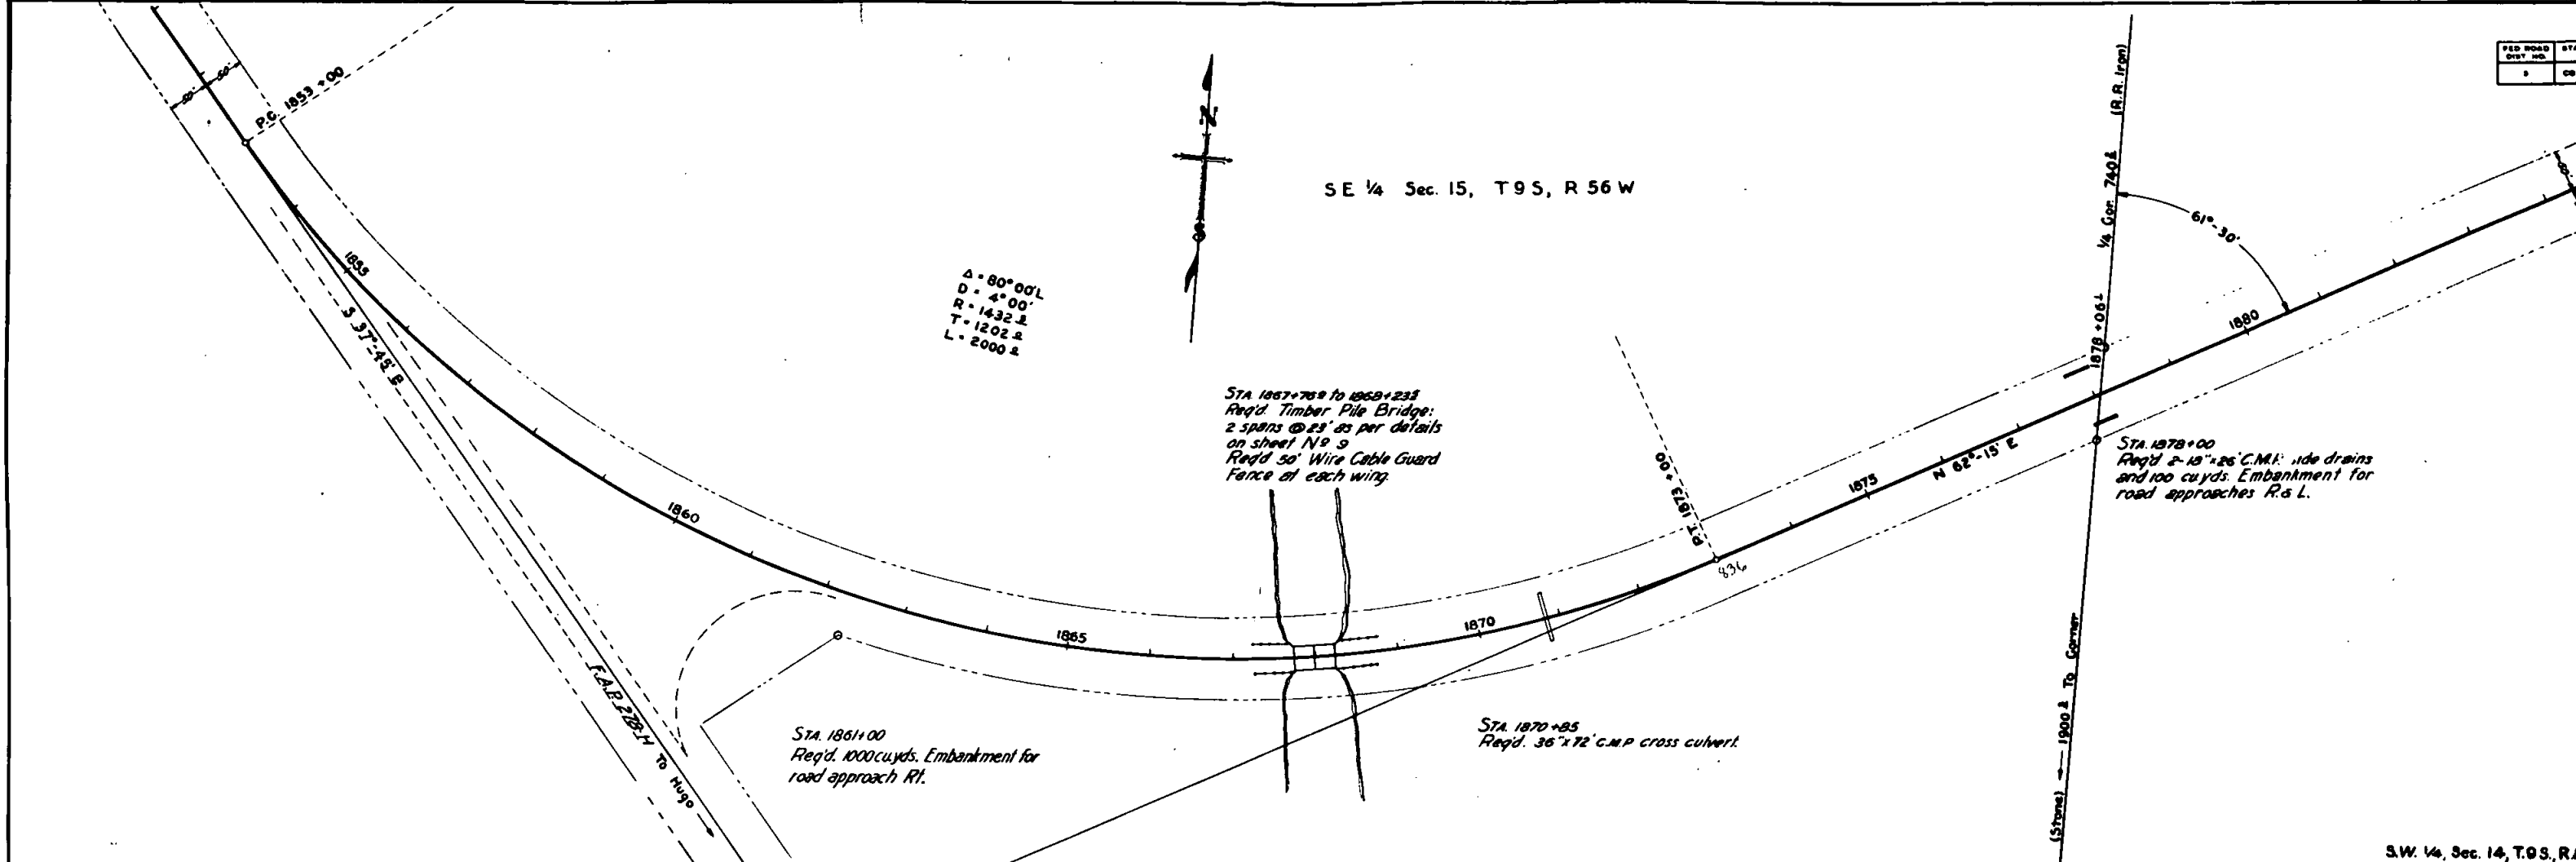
P.C. 1853+00

60' 60'

1855

S 37°-45' E

SE ¼ Sec. 15, T9S, R56W

N

Δ = 80°00'L
D = 4°00'
R = 1432.2
T = 1202.2
L = 2000.2

1860

1865

1870

1875

1880

STA. 1867+76.9 to 1868+23.1
Req'd. Timber Pile Bridge:
2 spans @ 23' as per details
on sheet No 9
Req'd 50' Wire Cable Guard
Fence at each wing.

P.T. 1873+00

836

N 62°-15' E

1878+06.1

¼ Cor. 740.2 (R.R. Iron)

61°-30'

STA. 1878+00
Req'd 2-15"x26' C.M.P. side drains
and 100 cu.yds. Embankment for
road approaches R.&L.

STA. 1861+00
Req'd. 1000 cu.yds. Embankment for
road approach Rt.

STA. 1870+85
Req'd. 36"x72' C.M.P. cross culvert.

F.A.P. 28-H To Hugo

(Stone) 1900.2 To Garner

FED ROAD DIST. NO. | ST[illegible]
5 | CO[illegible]

S.W. ¼, Sec. 14, T.9S, R.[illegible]